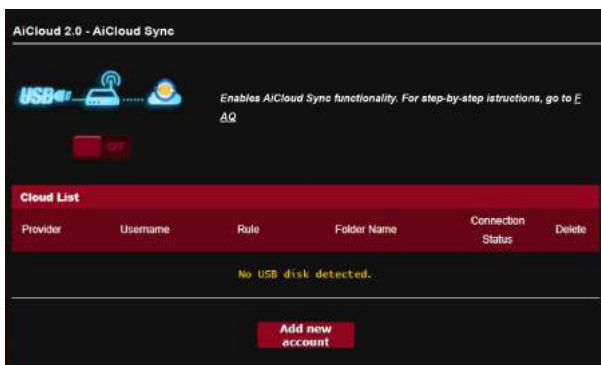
AiCloud 2.0 - AiCloud Sync

USB

Enables AiCloud Sync functionality. For step-by-step istructions, go to FAQ

OFF

Cloud List

| Provider | Username | Rule | Folder Name | Connection Status | Delete |
|---|---|---|---|---|---|

No USB disk detected.

Add new account